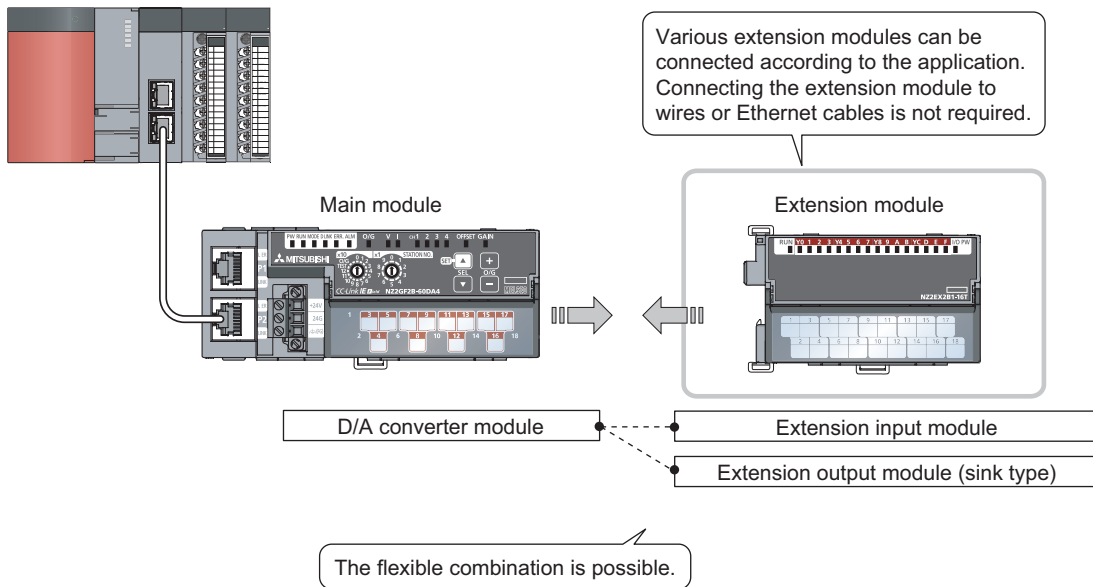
Various extension modules can be connected according to the application. Connecting the extension module to wires or Ethernet cables is not required.

Main module

Extension module

PW RUN MODE D LINK ERR. ALM O/G V I CH 1 2 3 4 OFFSET GAIN

MITSUBISHI

STATION NO.

SET

SEL

O/G

CC-Link IE Field

NZ2GF2B-60DA4

+24V

24G

1 3 5 7 9 11 13 15 17

2 4 6 8 10 12 14 16 18

RUN Y0 1 2 3 Y4 5 6 7 Y8 9 A B YC D E F I/O PW

NZ2EX2B1-16T

1 3 5 7 9 11 13 15 17

2 4 6 8 10 12 14 16 18

D/A converter module

Extension input module

Extension output module (sink type)

The flexible combination is possible.